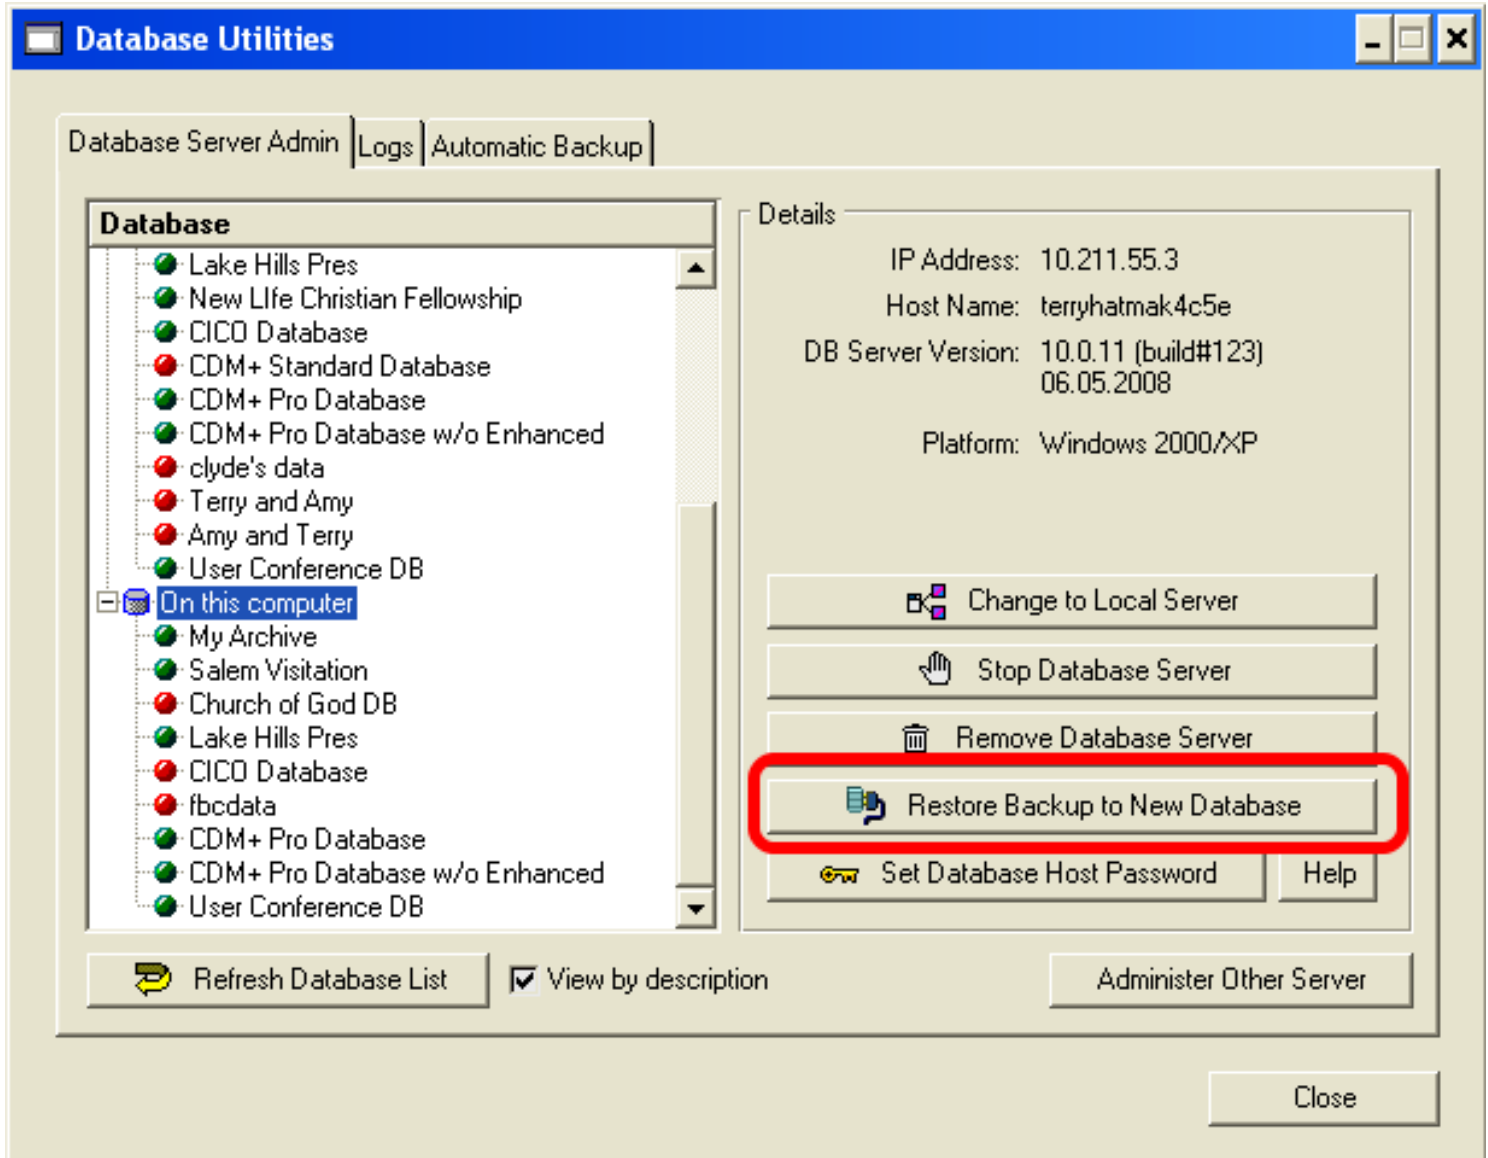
Database Utilities

Database Server Admin | Logs | Automatic Backup

Database
Lake Hills Pres
New LIfe Christian Fellowship
CICO Database
CDM+ Standard Database
CDM+ Pro Database
CDM+ Pro Database w/o Enhanced
clyde's data
Terry and Amy
Amy and Terry
User Conference DB
On this computer
My Archive
Salem Visitation
Church of God DB
Lake Hills Pres
CICO Database
fbcdata
CDM+ Pro Database
CDM+ Pro Database w/o Enhanced
User Conference DB

Details
IP Address: 10.211.55.3
Host Name: terryhatmak4c5e
DB Server Version: 10.0.11 (build#123) 06.05.2008
Platform: Windows 2000/XP

Change to Local Server
Stop Database Server
Remove Database Server
Restore Backup to New Database
Set Database Host Password
Help

Refresh Database List
View by description
Administer Other Server

Close